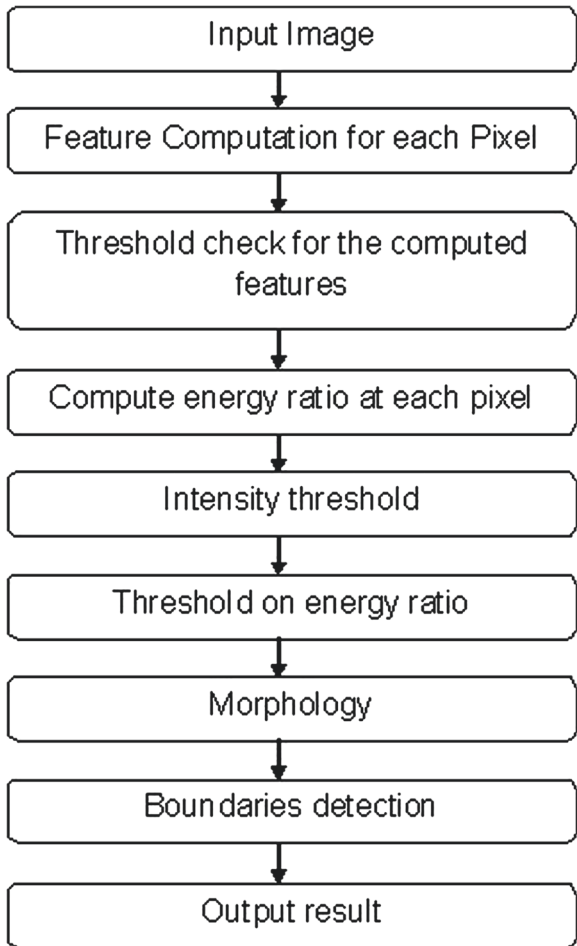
Input Image

Feature Computation for each Pixel

Threshold check for the computed features

Compute energy ratio at each pixel

Intensity threshold

Threshold on energy ratio

Morphology

Boundaries detection

Output result